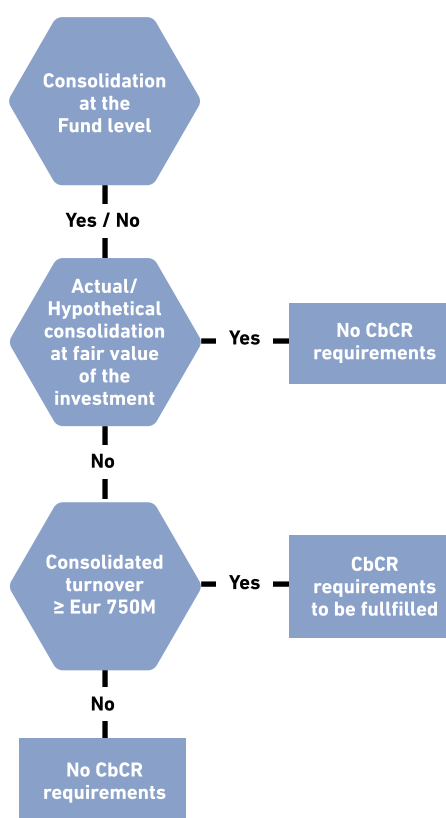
Consolidation at the Fund level

Yes / No

Actual/ Hypothetical consolidation at fair value of the investment

Yes

No CbCR requirements

No

Consolidated turnover ≥ Eur 750M

Yes

CbCR requirements to be fullfilled

No

No CbCR requirements